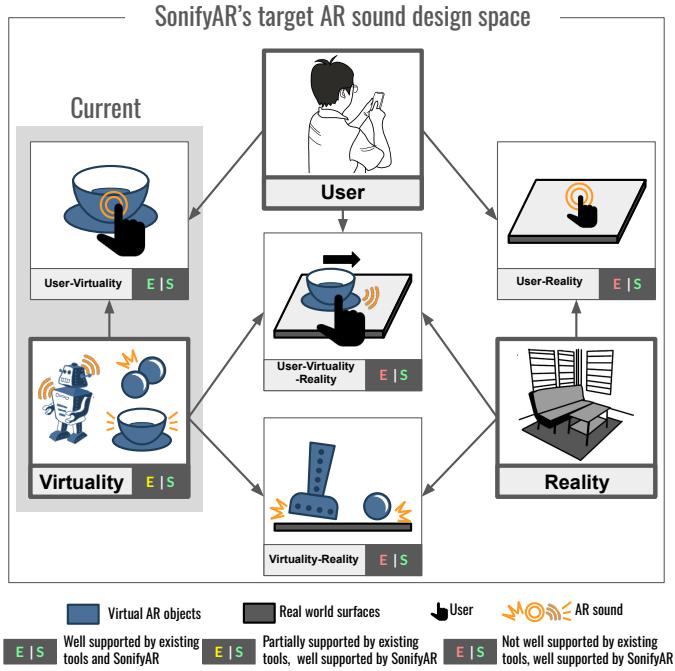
SonifyAR's target AR sound design space

Current

User

User-Virtuality E | S

User-Virtuality -Reality E | S

User-Reality E | S

Virtuality E | S

Reality

Virtuality-Reality E | S

Virtual AR objects

Real world surfaces

User

AR sound

E | S Well supported by existing tools and SonifyAR

E | S Partially supported by existing tools, well supported by SonifyAR

E | S Not well supported by existing tools, well supported by SonifyAR